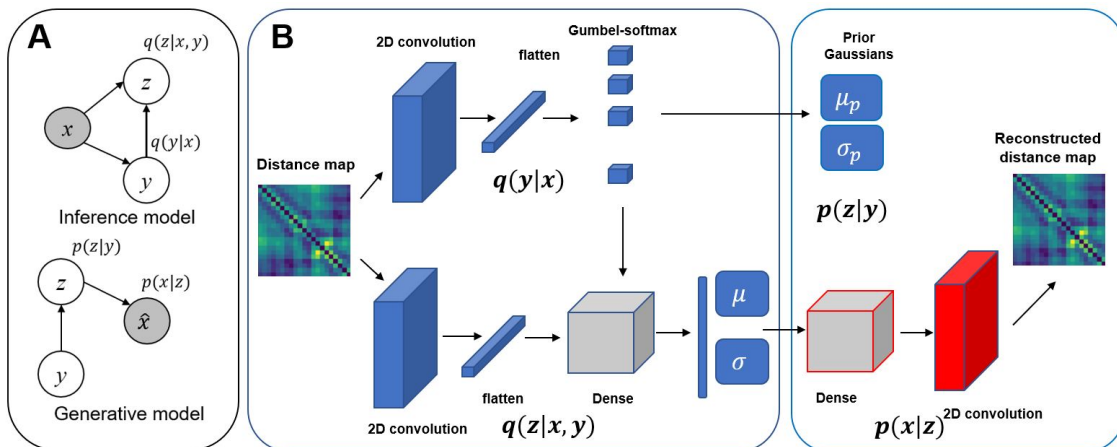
A

$q(z|x,y)$

$z$

$x$

$q(y|x)$

$y$

Inference model

$p(z|y)$

$z$

$p(x|z)$

$\hat{x}$

$y$

Generative model

B

2D convolution

flatten

Gumbel-softmax

Distance map

$q(y|x)$

Prior Gaussians

$\mu_p$

$\sigma_p$

$p(z|y)$

Reconstructed distance map

$\mu$

$\sigma$

2D convolution

flatten

Dense

$q(z|x,y)$

Dense

$p(x|z)$

2D convolution